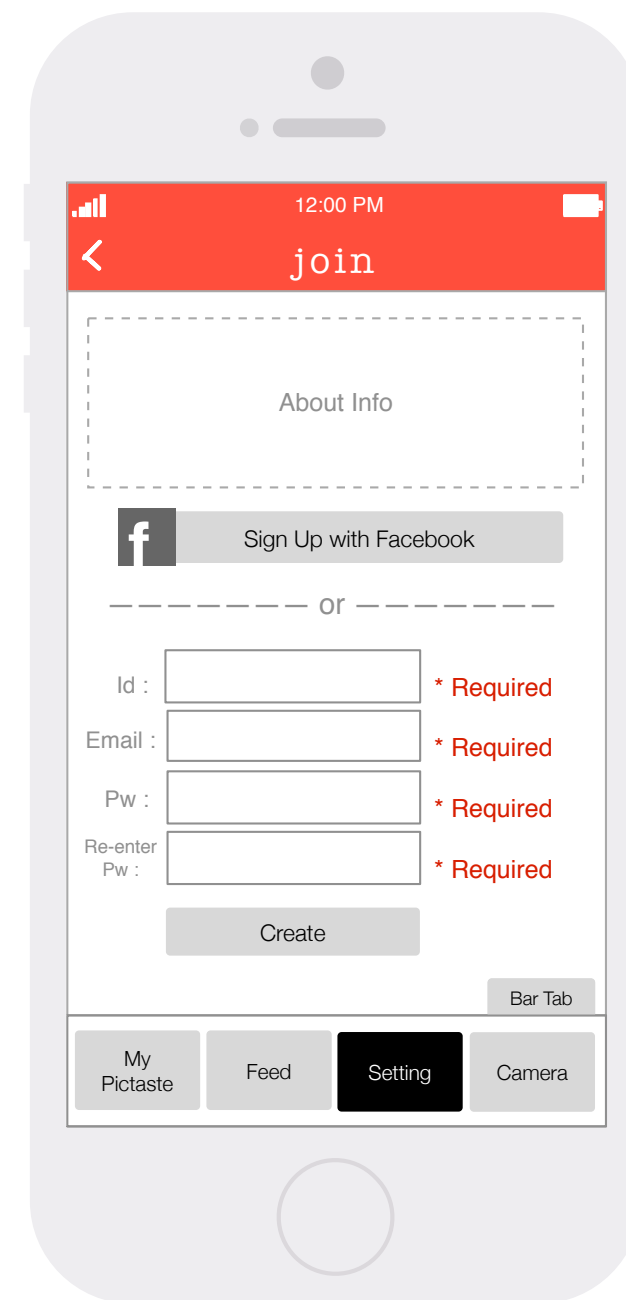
12:00 PM

<

join

About Info

f

Sign Up with Facebook

——————— or ———————

Id :

* Required

Email :

* Required

Pw :

* Required

Re-enter Pw :

* Required

Create

Bar Tab

My Pictaste

Feed

Setting

Camera